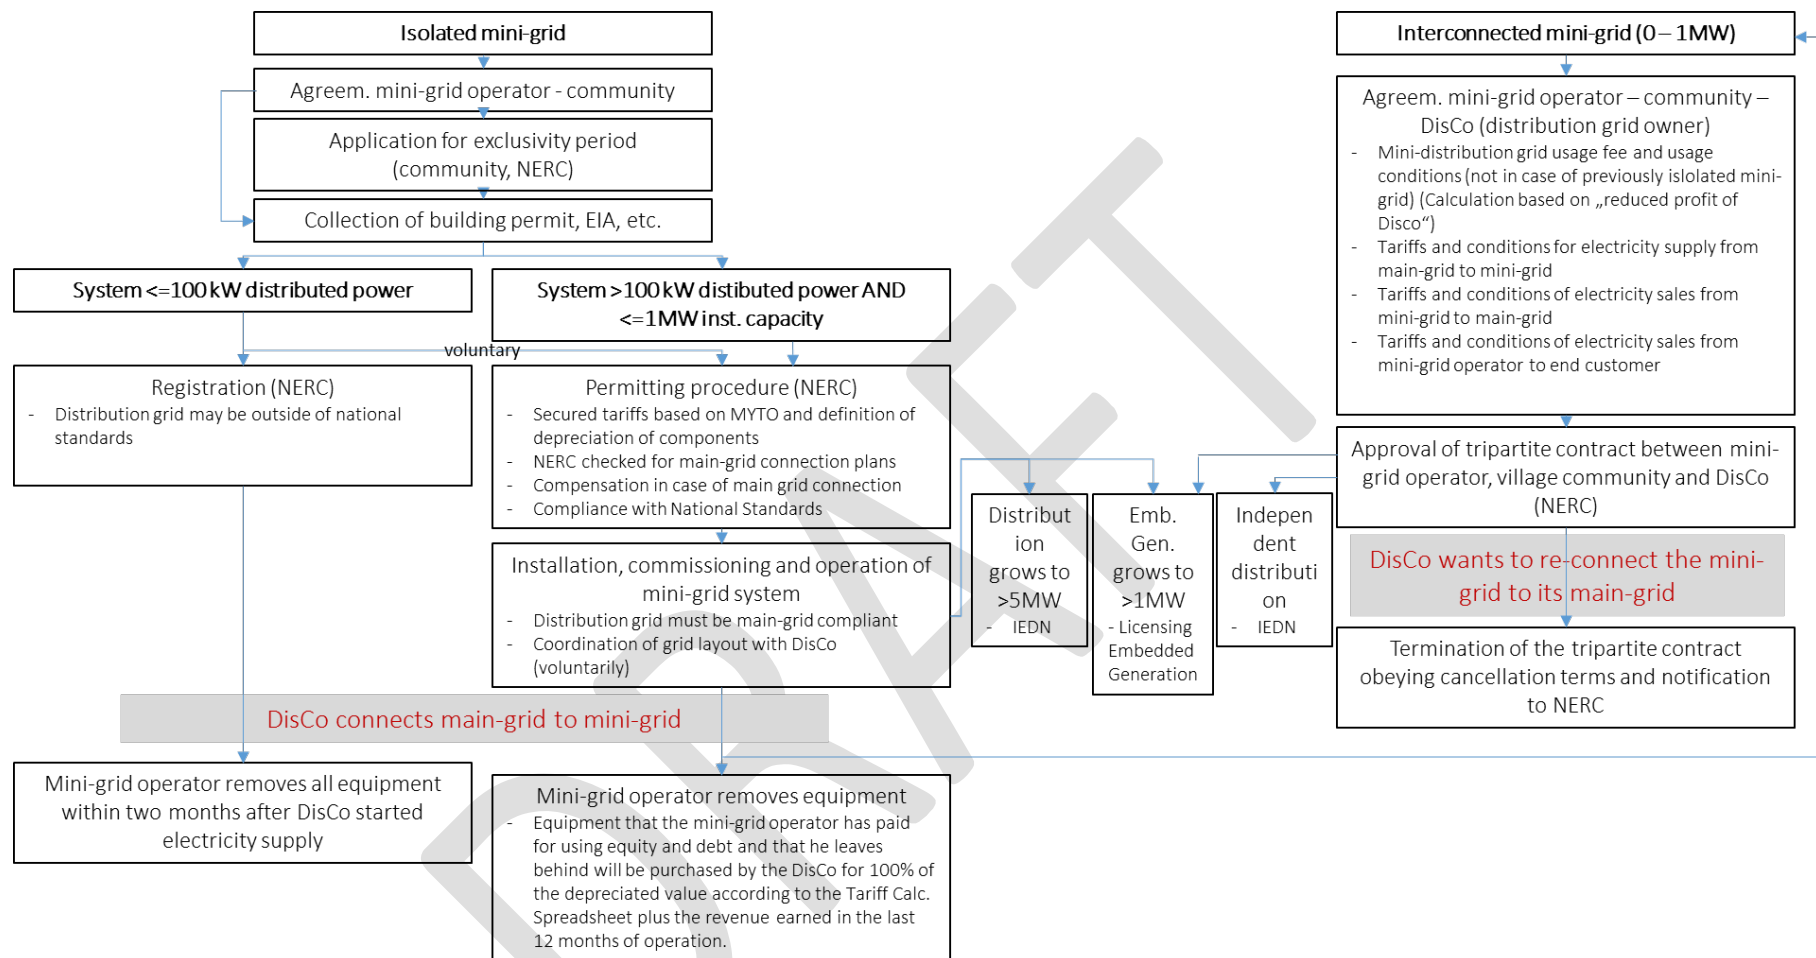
Isolated mini-grid

Agreem. mini-grid operator - community

Application for exclusivity period (community, NERC)

Collection of building permit, EIA, etc.

System <=100 kW distributed power

System >100 kW distibuted power AND <=1MW inst. capacity

voluntary

Registration (NERC)
- Distribution grid may be outside of national standards

Permitting procedure (NERC)
- Secured tariffs based on MYTO and definition of depreciation of components
- NERC checked for main-grid connection plans
- Compensation in case of main grid connection
- Compliance with National Standards

Installation, commissioning and operation of mini-grid system
- Distribution grid must be main-grid compliant
- Coordination of grid layout with DisCo (voluntarily)

DisCo connects main-grid to mini-grid

Mini-grid operator removes all equipment within two months after DisCo started electricity supply

Mini-grid operator removes equipment
- Equipment that the mini-grid operator has paid for using equity and debt and that he leaves behind will be purchased by the DisCo for 100% of the depreciated value according to the Tariff Calc. Spreadsheet plus the revenue earned in the last 12 months of operation.

Interconnected mini-grid (0 – 1MW)

Agreem. mini-grid operator – community – DisCo (distribution grid owner)
- Mini-distribution grid usage fee and usage conditions (not in case of previously islolated mini-grid) (Calculation based on „reduced profit of Disco“)
- Tariffs and conditions for electricity supply from main-grid to mini-grid
- Tariffs and conditions of electricity sales from mini-grid to main-grid
- Tariffs and conditions of electricity sales from mini-grid operator to end customer

Approval of tripartite contract between mini-grid operator, village community and DisCo (NERC)

Distribution grows to >5MW
- IEDN

Emb. Gen. grows to >1MW
- Licensing Embedded Generation

Independent distribution
- IEDN

DisCo wants to re-connect the mini-grid to its main-grid

Termination of the tripartite contract obeying cancellation terms and notification to NERC

DRAFT